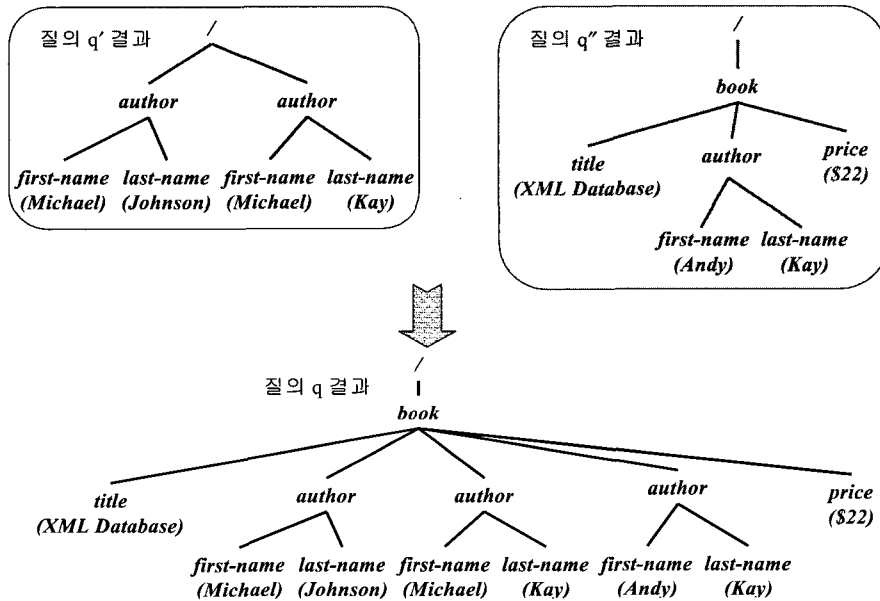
질의 q′ 결과
/
author
author
first-name (Michael)
last-name (Johnson)
first-name (Michael)
last-name (Kay)

질의 q″ 결과
/
book
title (XML Database)
author
price ($22)
first-name (Andy)
last-name (Kay)

질의 q 결과
/
book
title (XML Database)
author
author
author
price ($22)
first-name (Michael)
last-name (Johnson)
first-name (Michael)
last-name (Kay)
first-name (Andy)
last-name (Kay)